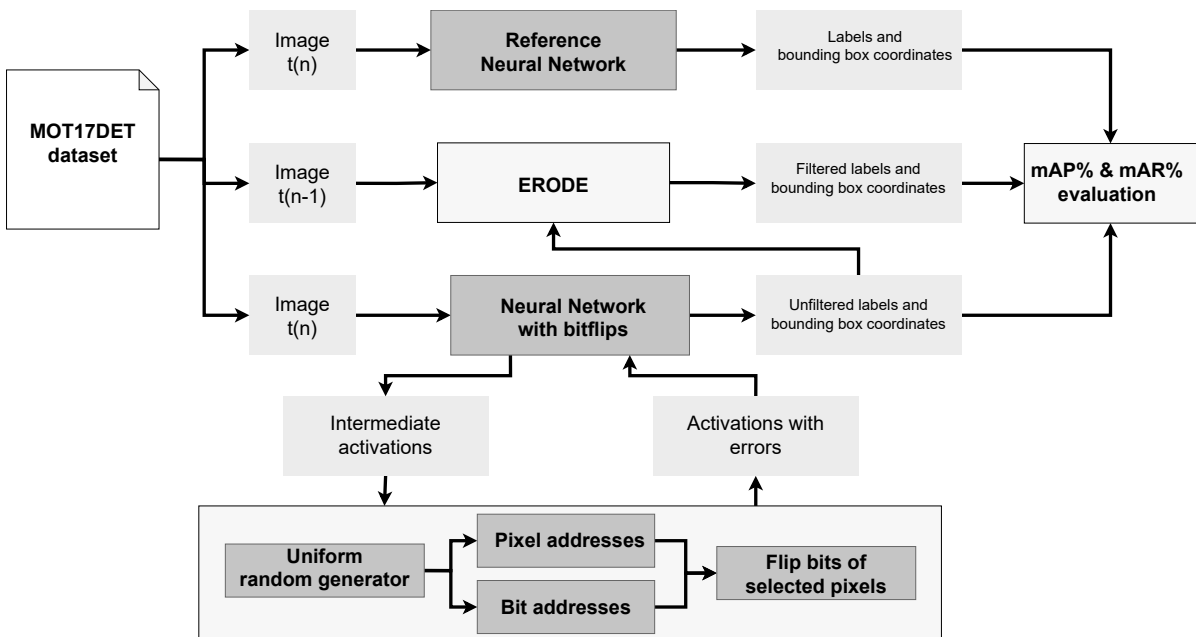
MOT17DET dataset

Image t(n)

Reference Neural Network

Labels and bounding box coordinates

Image t(n-1)

ERODE

Filtered labels and bounding box coordinates

mAP% & mAR% evaluation

Image t(n)

Neural Network with bitflips

Unfiltered labels and bounding box coordinates

Intermediate activations

Activations with errors

Uniform random generator

Pixel addresses

Bit addresses

Flip bits of selected pixels